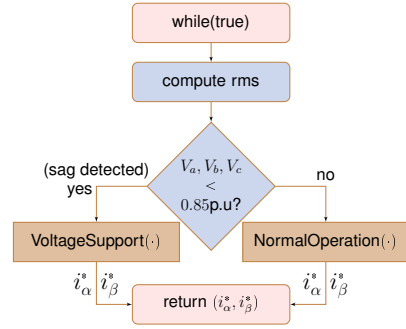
while(true)

compute rms

$V_a, V_b, V_c$ $<$ $0.85$p.u?

(sag detected) yes

no

VoltageSupport$(\cdot)$

NormalOperation$(\cdot)$

$i_\alpha^*$ $i_\beta^*$

$i_\alpha^*$ $i_\beta^*$

return $(i_\alpha^*, i_\beta^*)$